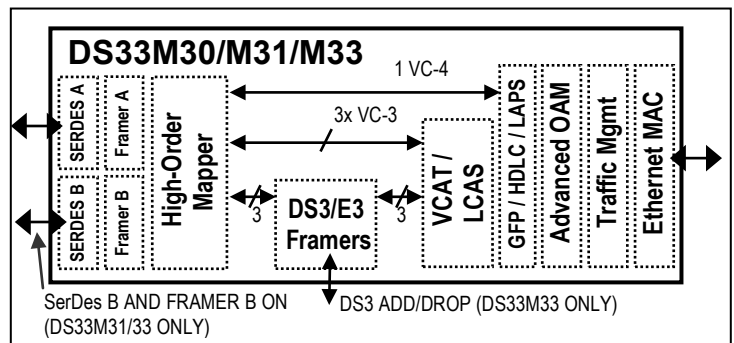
DS33M30/M31/M33

SERDES A

Framer A

SERDES B

Framer B

High-Order Mapper

1 VC-4

3x VC-3

3

DS3/E3 Framers

3

VCAT / LCAS

GFP / HDLC / LAPS

Advanced OAM

Traffic Mgmt

Ethernet MAC

SerDes B AND FRAMER B ON (DS33M31/33 ONLY)

DS3 ADD/DROP (DS33M33 ONLY)